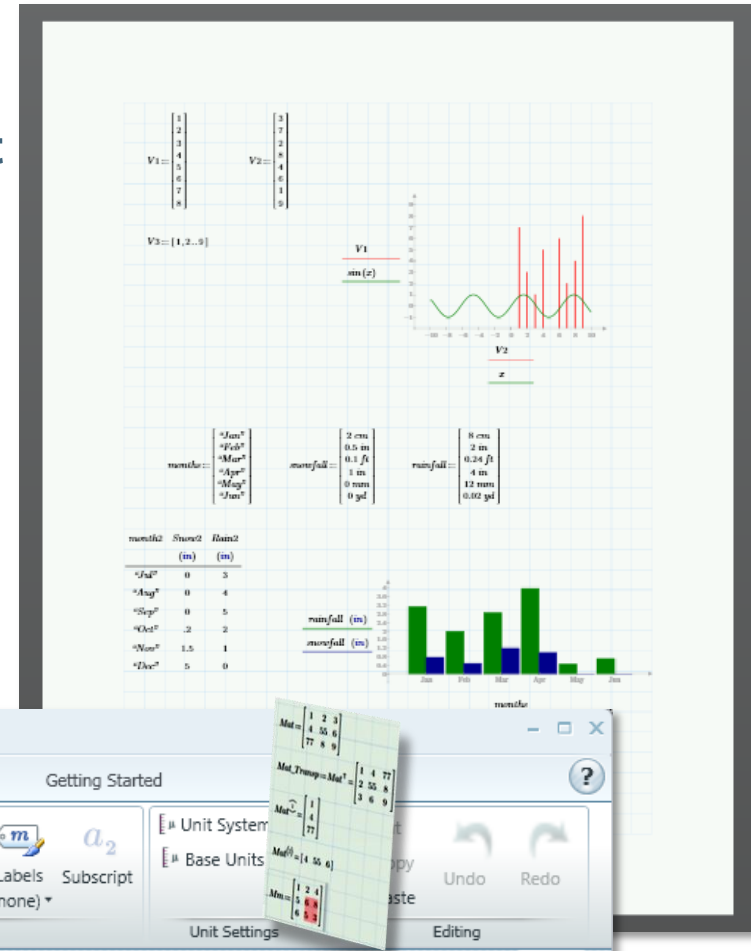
$V1 := \begin{bmatrix} 1 \\ 2 \\ 3 \\ 4 \\ 5 \\ 6 \\ 7 \\ 8 \end{bmatrix}$ $V2 := \begin{bmatrix} 3 \\ 7 \\ 2 \\ 8 \\ 4 \\ 6 \\ 1 \\ 9 \end{bmatrix}$

$V3 := [1, 2..9]$

V1
sin(x)

V2
x

$months := \begin{bmatrix} \text{"Jan"} \\ \text{"Feb"} \\ \text{"Mar"} \\ \text{"Apr"} \\ \text{"May"} \\ \text{"Jun"} \end{bmatrix}$ $snowfall := \begin{bmatrix} 2\ cm \\ 0.5\ in \\ 0.1\ ft \\ 1\ in \\ 0\ mm \\ 0\ yd \end{bmatrix}$ $rainfall := \begin{bmatrix} 8\ cm \\ 2\ in \\ 0.24\ ft \\ 4\ in \\ 12\ mm \\ 0.02\ yd \end{bmatrix}$

| month2 | Snow2 | Rain2 |
|---|---|---|
| | (in) | (in) |
| "Jul" | 0 | 3 |
| "Aug" | 0 | 4 |
| "Sep" | 0 | 5 |
| "Oct" | .2 | 2 |
| "Nov" | 1.5 | 1 |
| "Dec" | 5 | 0 |

rainfall (in)
snowfall (in)

Jan Feb Mar Apr May Jun
months

$Mat := \begin{bmatrix} 1 & 2 & 3 \\ 4 & 55 & 6 \\ 77 & 8 & 9 \end{bmatrix}$

$Mat\_Transp := Mat^T = \begin{bmatrix} 1 & 4 & 77 \\ 2 & 55 & 8 \\ 3 & 6 & 9 \end{bmatrix}$

$Mat^{\langle 0 \rangle} = \begin{bmatrix} 1 \\ 4 \\ 77 \end{bmatrix}$

$Mat^{(1)} = [4\ 55\ 6]$

$Mm := \begin{bmatrix} 1 & 2 & 4 \\ 5 & 6 & 4 \\ 6 & 5 & 3 \end{bmatrix}$

Getting Started

Labels (none)
Subscript
Unit System
Base Units
Unit Settings
Copy
Paste
Undo
Redo
Editing